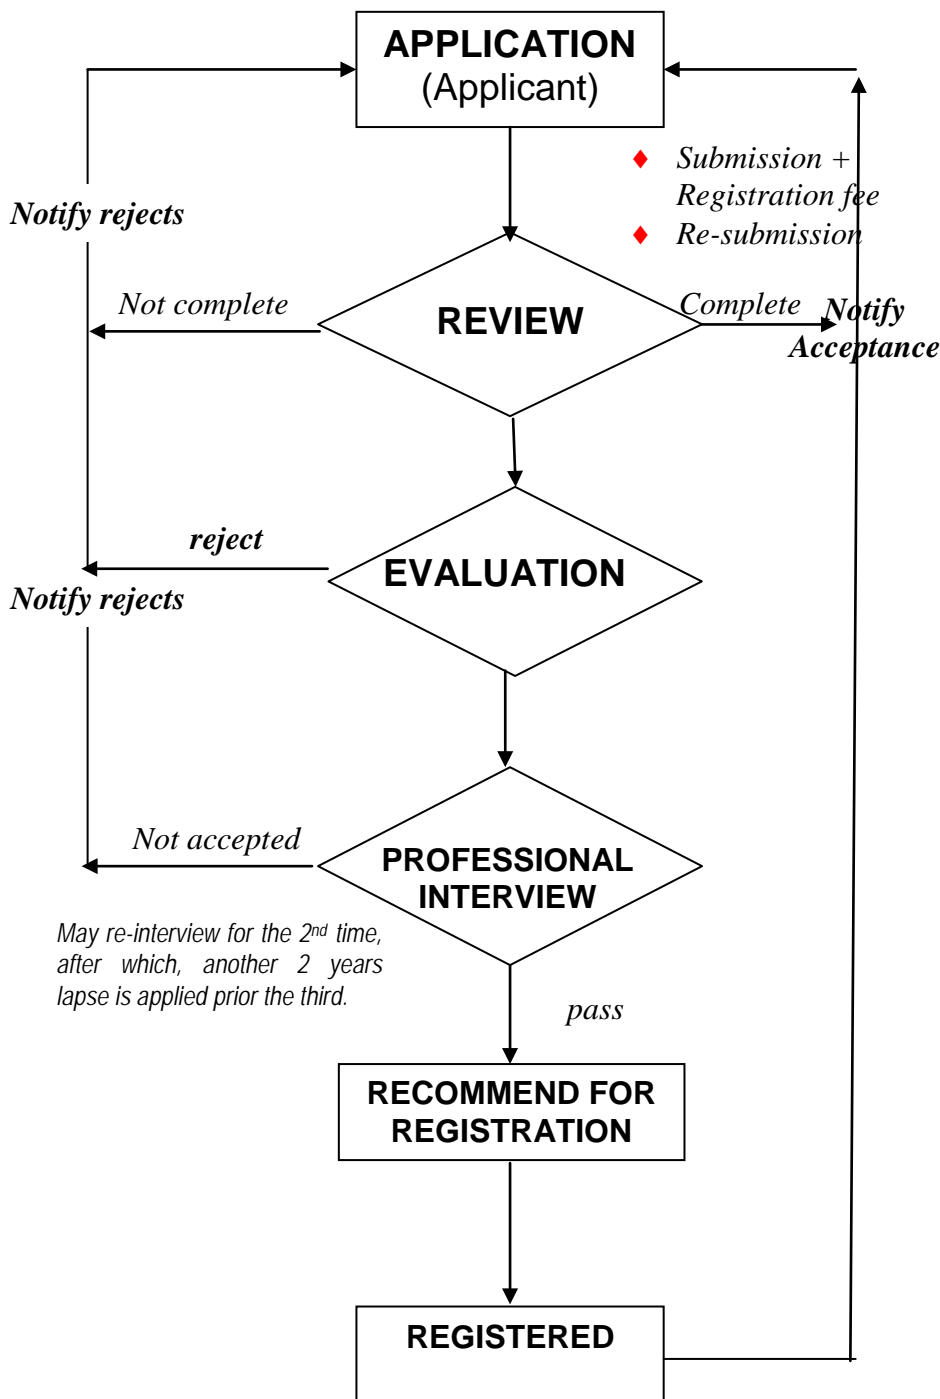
APPLICATION
(Applicant)

♦ Submission + Registration fee
♦ Re-submission

Notify rejects

Not complete

REVIEW

Complete

Notify Acceptance

reject

EVALUATION

Notify rejects

Not accepted

PROFESSIONAL INTERVIEW

May re-interview for the 2$^{nd}$ time, after which, another 2 years lapse is applied prior the third.

pass

RECOMMEND FOR REGISTRATION

REGISTERED